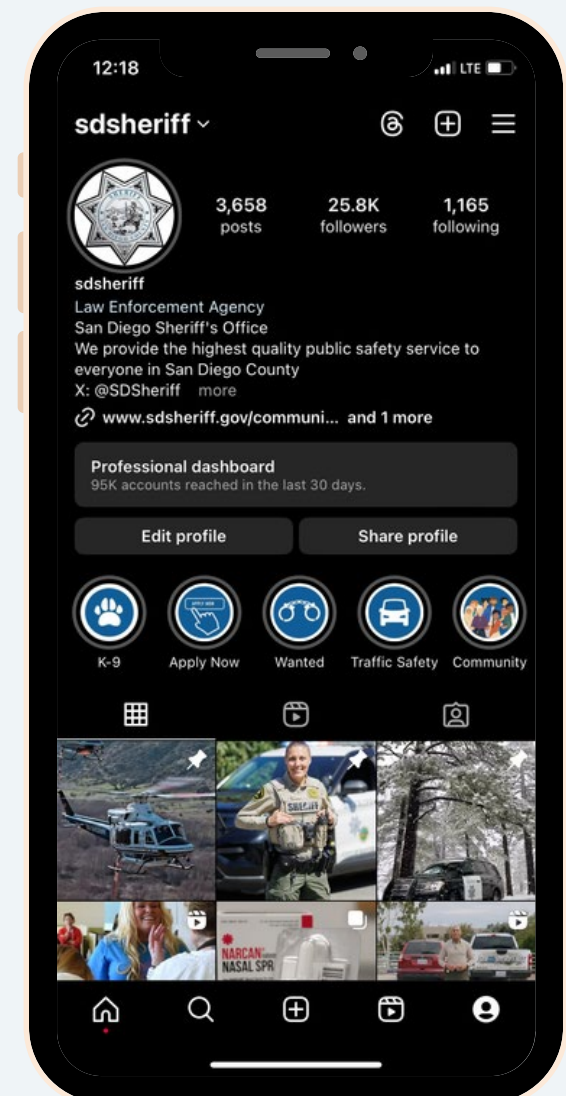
12:18
LTE

sdsheriff

3,658
posts

25.8K
followers

1,165
following

sdsheriff
Law Enforcement Agency
San Diego Sheriff's Office
We provide the highest quality public safety service to everyone in San Diego County
X: @SDSheriff more

www.sdsheriff.gov/communi... and 1 more

Professional dashboard
95K accounts reached in the last 30 days.

Edit profile
Share profile

K-9
Apply Now
Wanted
Traffic Safety
Community

SHERIFF

NARCAN
NASAL SPR